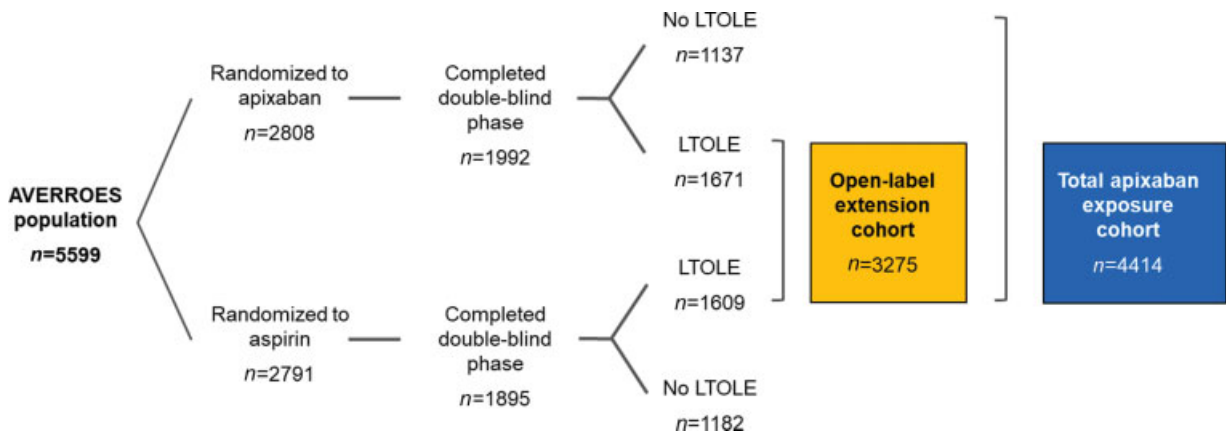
AVERROES population
n=5599

Randomized to apixaban
n=2808

Completed double-blind phase
n=1992

No LTOLE
n=1137

LTOLE
n=1671

Randomized to aspirin
n=2791

Completed double-blind phase
n=1895

LTOLE
n=1609

No LTOLE
n=1182

Open-label extension cohort
n=3275

Total apixaban exposure cohort
n=4414